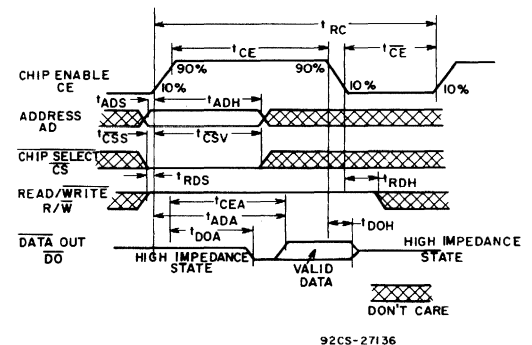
$t_{RC}$

$t_{CE}$

$t_{\overline{CE}}$

CHIP ENABLE CE

90%

90%

10%

10%

10%

$t_{ADS}$

$t_{ADH}$

ADDRESS AD

$t_{\overline{CSS}}$

$t_{\overline{CSV}}$

$\overline{CHIP\ SELECT}$ $\overline{CS}$

$t_{RDS}$

$t_{RDH}$

READ/$\overline{WRITE}$ R/$\overline{W}$

$t_{CEA}$

$t_{ADA}$

$t_{DOH}$

$t_{\overline{DOA}}$

$\overline{DATA\ OUT}$ $\overline{DO}$

HIGH IMPEDANCE STATE

VALID DATA

HIGH IMPEDANCE STATE

DON'T CARE

92CS-27136